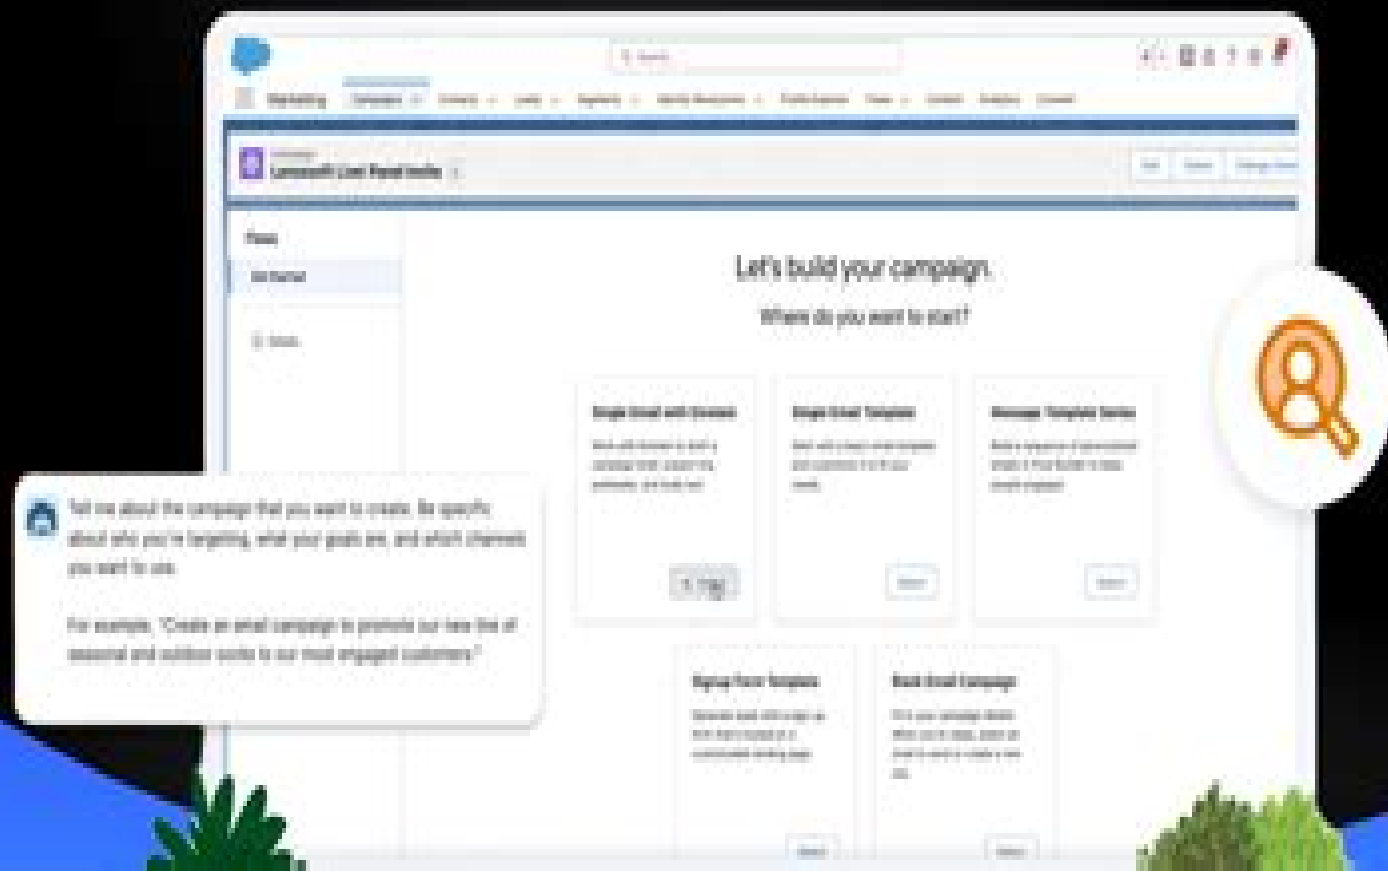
Marketing

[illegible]

Let's build your campaign.

Where do you want to start?

Single Email with Einstein

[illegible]

Single Email Template

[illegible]

Message Template Series

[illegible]

Signup Form Template

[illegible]

Blank Email Campaign

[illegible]

Tell me about the campaign that you want to create. Be specific about who you're targeting, what your goals are, and which channels you want to use.

For example, "Create an email campaign to promote our new line of seasonal and outdoor socks to our most engaged customers."